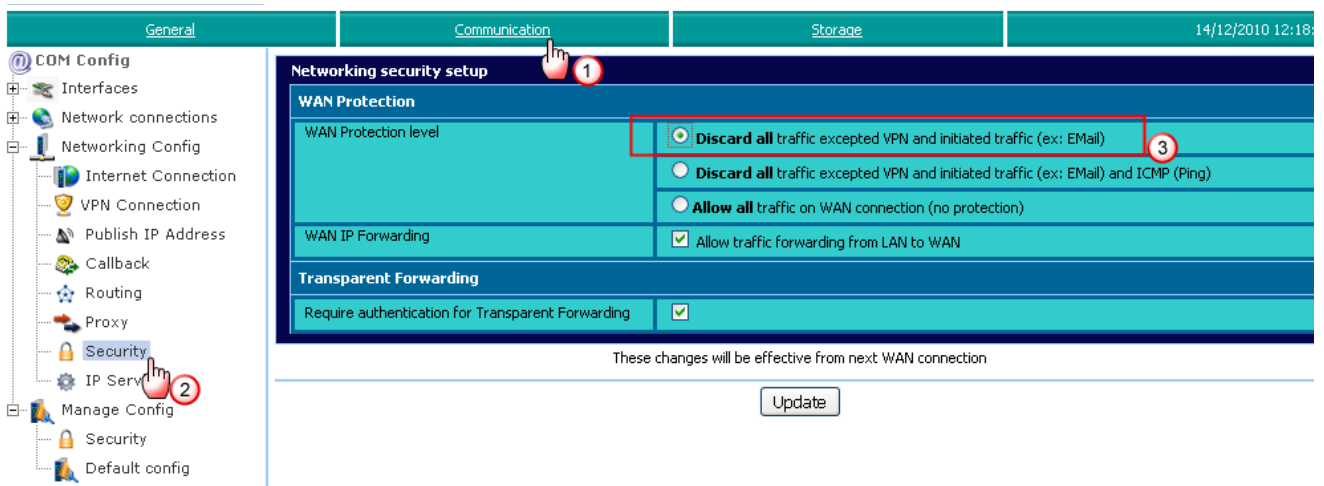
General | Communication | Storage | 14/12/2010 12:18

1

COM Config
Interfaces
Network connections
Networking Config
Internet Connection
VPN Connection
Publish IP Address
Callback
Routing
Proxy
Security
IP Serv
2
Manage Config
Security
Default config

Networking security setup

WAN Protection

| WAN Protection level | **Discard all** traffic excepted VPN and initiated traffic (ex: EMail) |
|---|---|
| | **Discard all** traffic excepted VPN and initiated traffic (ex: EMail) and ICMP (Ping) |
| | **Allow all** traffic on WAN connection (no protection) |
| WAN IP Forwarding | Allow traffic forwarding from LAN to WAN |

3

Transparent Forwarding

| Require authentication for Transparent Forwarding | |
|---|---|

These changes will be effective from next WAN connection

Update